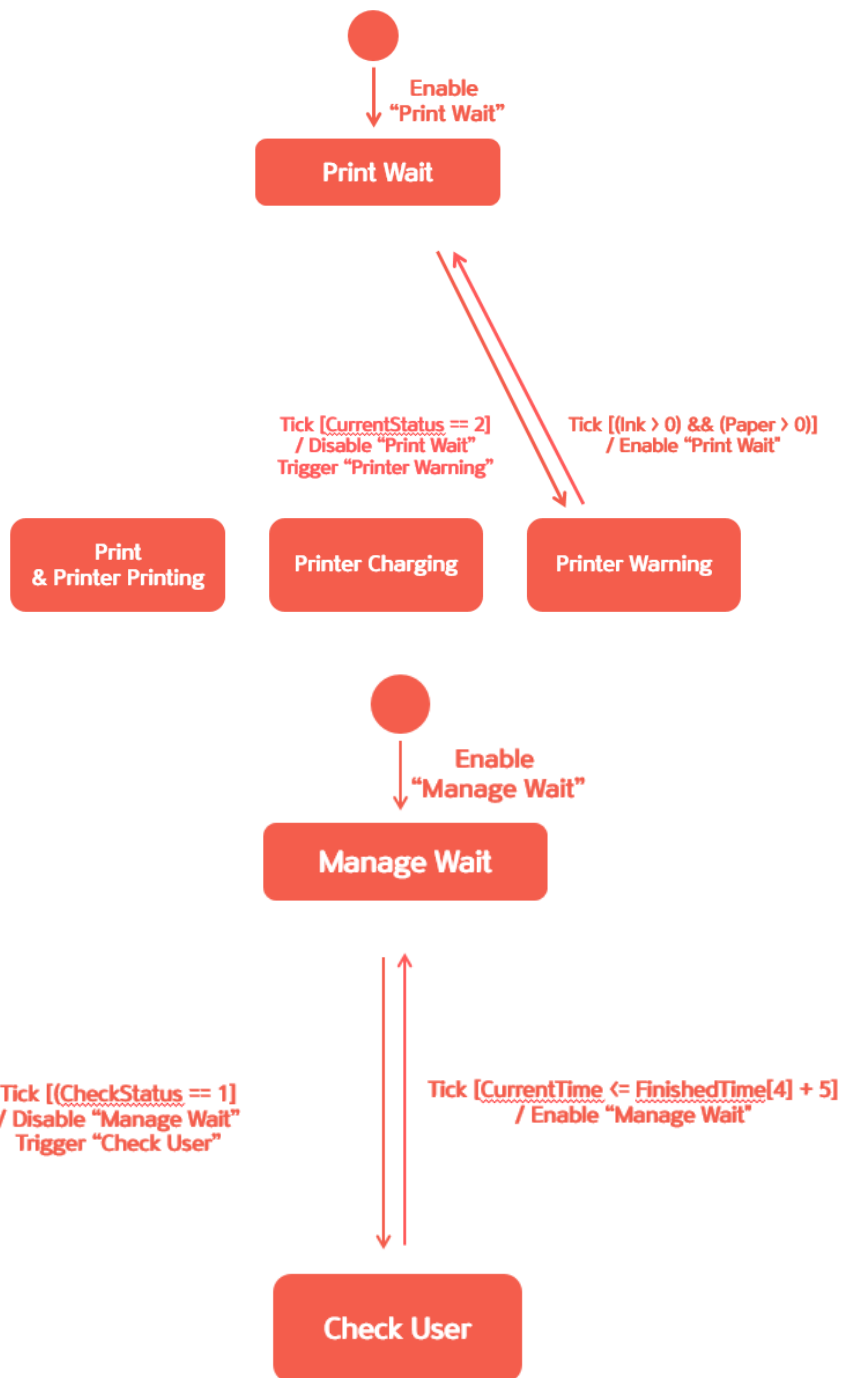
Enable
“Print Wait”

Print Wait

Tick [CurrentStatus == 2]
/ Disable “Print Wait”
Trigger “Printer Warning”

Tick [(Ink > 0) && (Paper > 0)]
/ Enable “Print Wait”

Print
& Printer Printing

Printer Charging

Printer Warning

Enable
“Manage Wait”

Manage Wait

Tick [(CheckStatus == 1]
/ Disable “Manage Wait”
Trigger “Check User”

Tick [CurrentTime <= FinishedTime[4] + 5]
/ Enable “Manage Wait”

Check User